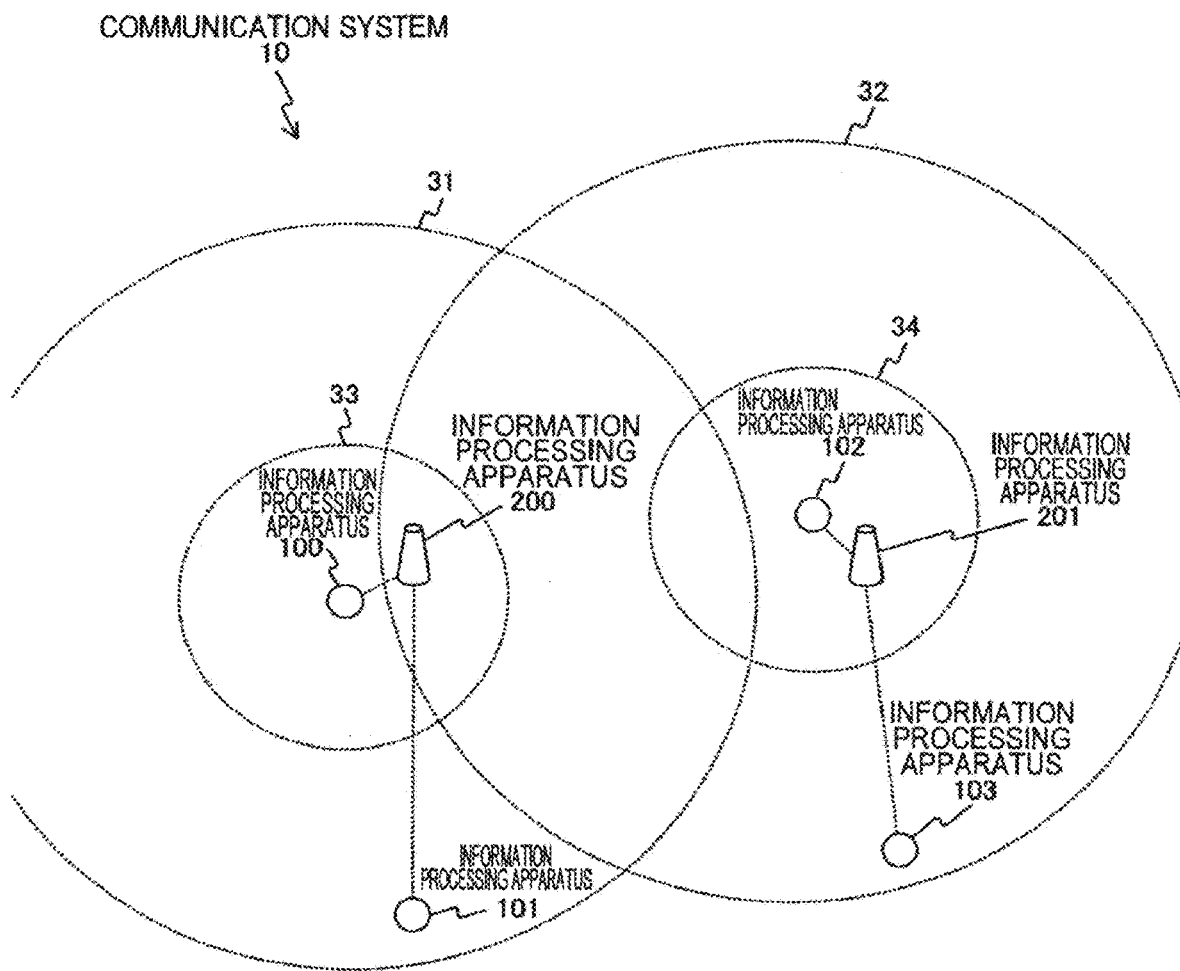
COMMUNICATION SYSTEM
10

32

31

34

33

INFORMATION PROCESSING APPARATUS
200

INFORMATION PROCESSING APPARATUS
102

INFORMATION PROCESSING APPARATUS
201

INFORMATION PROCESSING APPARATUS
100

INFORMATION PROCESSING APPARATUS
103

INFORMATION PROCESSING APPARATUS
101